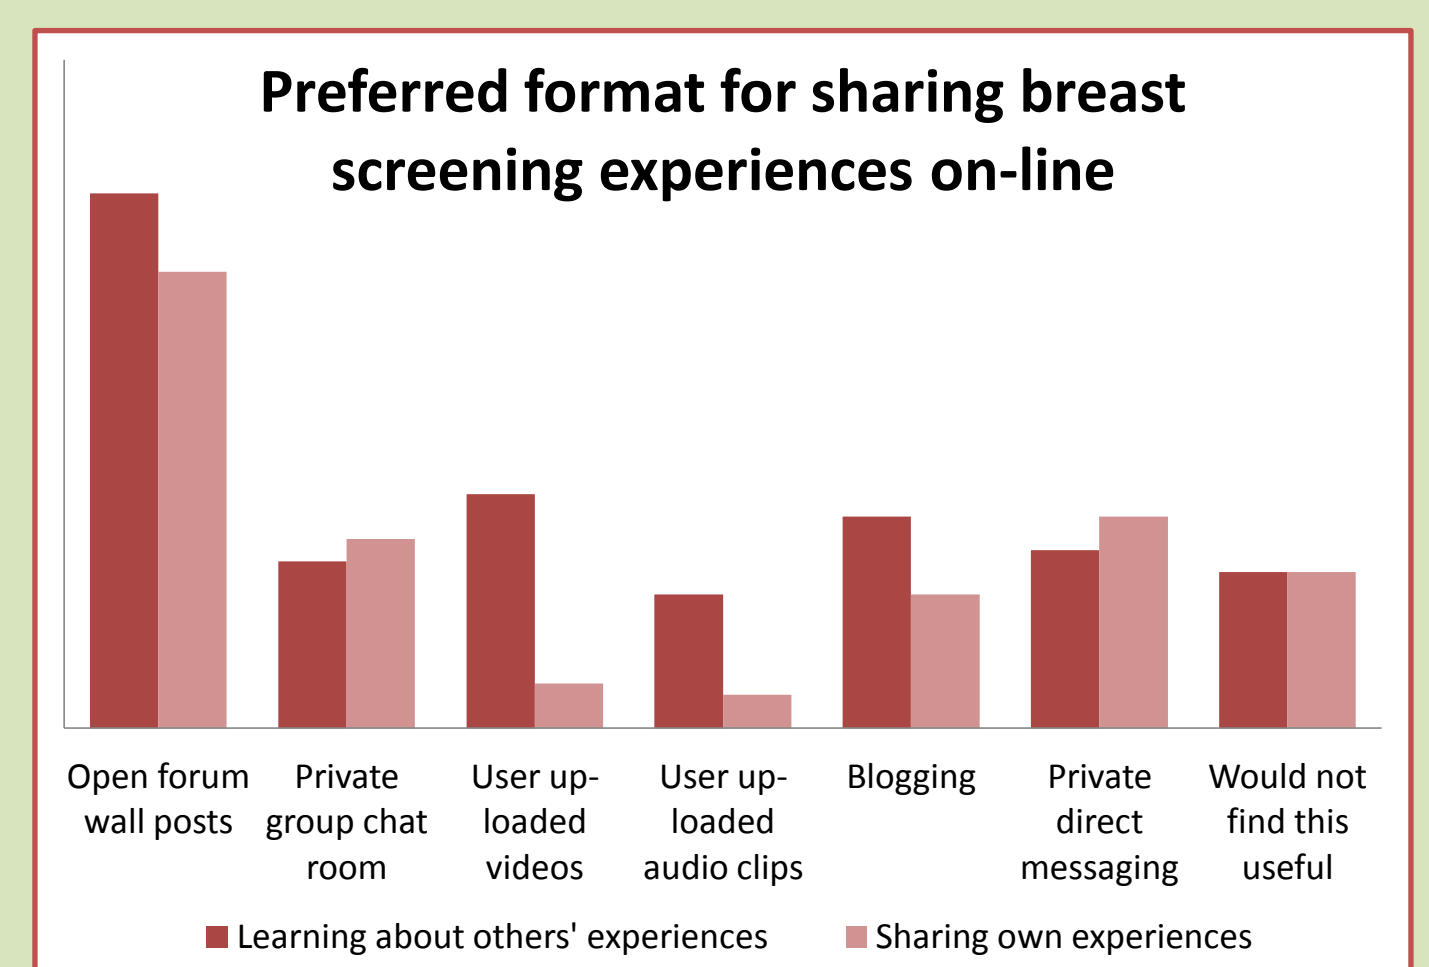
Preferred format for sharing breast screening experiences on-line

Open forum wall posts

Private group chat room

User up-loaded videos

User up-loaded audio clips

Blogging

Private direct messaging

Would not find this useful

Learning about others' experiences

Sharing own experiences